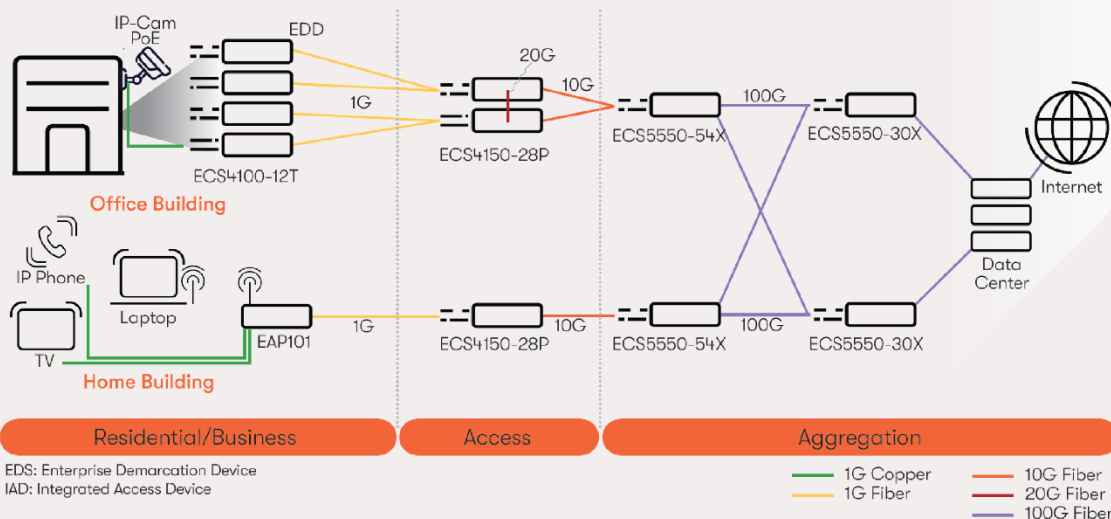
IP-Cam
PoE
EDD
1G
ECS4100-12T
Office Building
20G
10G
ECS4150-28P
ECS5550-54X
100G
ECS5550-30X
Internet
IP Phone
Laptop
TV
EAP101
Home Building
1G
ECS4150-28P
10G
ECS5550-54X
100G
ECS5550-30X
Data Center
Residential/Business
Access
Aggregation
EDS: Enterprise Demarcation Device
IAD: Integrated Access Device
1G Copper
1G Fiber
10G Fiber
20G Fiber
100G Fiber